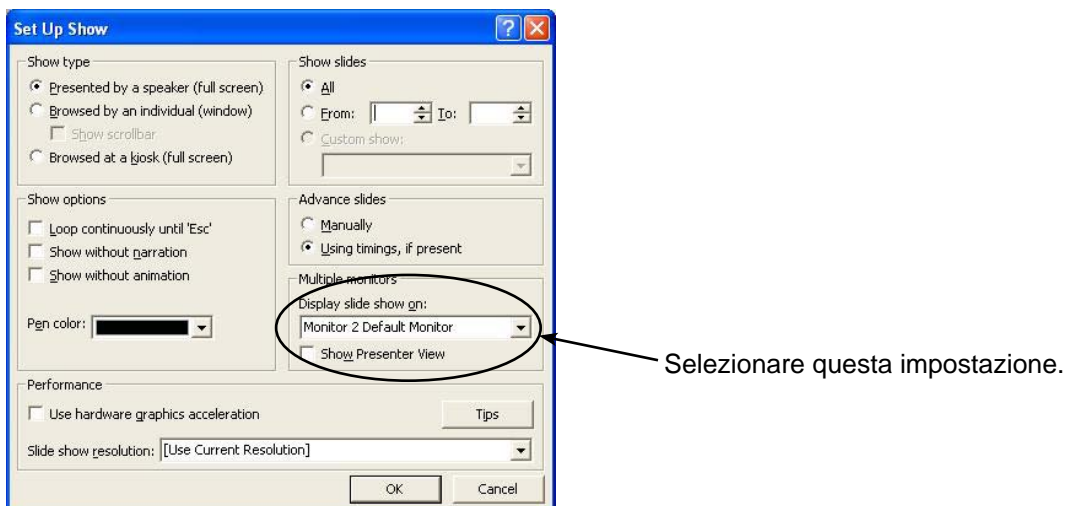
Set Up Show

Show type
Presented by a speaker (full screen)
Browsed by an individual (window)
Show scrollbar
Browsed at a kiosk (full screen)

Show slides
All
From: To:
Custom show:

Show options
Loop continuously until 'Esc'
Show without narration
Show without animation

Pen color:

Advance slides
Manually
Using timings, if present

Multiple monitors
Display slide show on:
Monitor 2 Default Monitor
Show Presenter View

Selezionare questa impostazione.

Performance
Use hardware graphics acceleration
Tips
Slide show resolution: [Use Current Resolution]

OK
Cancel